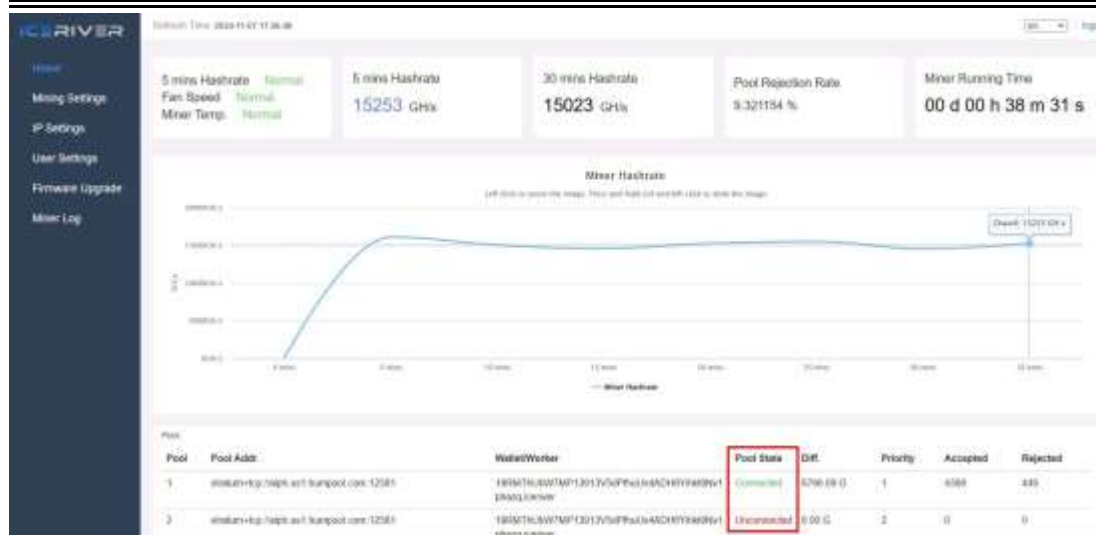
ICERIVER

Home
Mining Settings
IP Settings
User Settings
Firmware Upgrade
Miner Log

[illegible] 2024-11-07 17:26:48

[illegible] Logout

5 mins Hashrate Normal
Fan Speed Normal
Miner Temp. Normal

5 mins Hashrate
15253 GH/s

30 mins Hashrate
15023 GH/s

Pool Rejection Rate
9.321154 %

Miner Running Time
00 d 00 h 38 m 31 s

Miner Hashrate
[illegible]

Chart: 15253 GH/s

— Miner Hashrate

Pool

| Pool | Pool Addr. | Wallet/Worker | Pool State | Diff. | Priority | Accepted | Rejected |
|---|---|---|---|---|---|---|---|
| 1 | stratum+tcp://alph.as1.kumpool.com:12581 | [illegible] | Connected | 5796.09 G | 1 | 4368 | 449 |
| 2 | stratum+tcp://alph.as1.kumpool.com:12581 | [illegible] | Unconnected | 0.00 G | 2 | 0 | 0 |